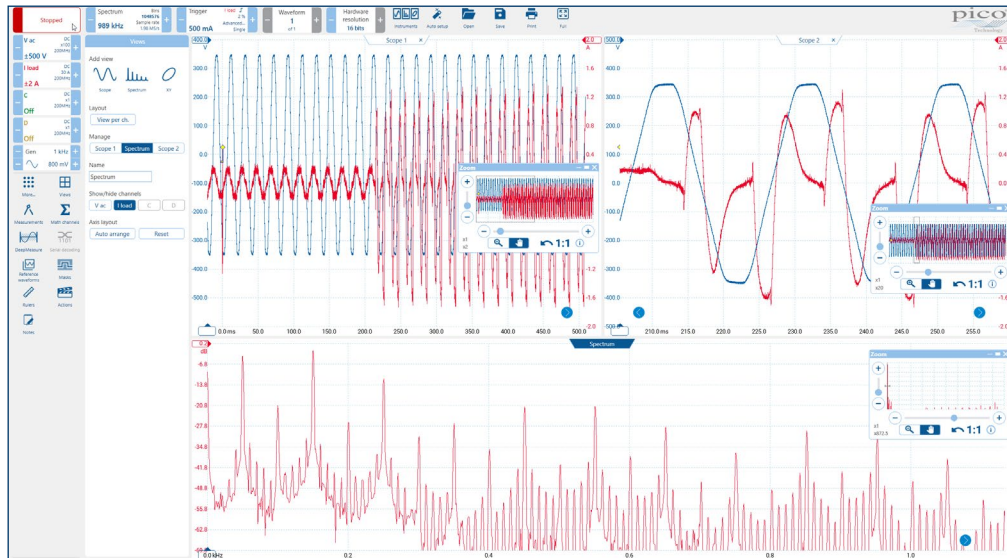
Stopped

Spectrum
989 kHz
Bins 1048576
Sample rate 1.96 MS/s

Trigger
500 mA
Rising 2%
Advanced...
Single

Waveform
1
of 1

Hardware resolution
16 bits

Instruments  Auto setup  Open  Save  Print  Full

pico
Technology

V ac
DC ×100 200MHz
±500 V

I load
DC 30 A 200MHz
±2 A

C
DC ×1 200MHz
Off

D
DC ×1 200MHz
Off

Gen
1 kHz
800 mV

More...  Views
Measurements  Math channels
DeepMeasure  Serial decoding
Reference waveforms  Masks
Rulers  Actions
Notes

Views

Add view
Scope  Spectrum  XY

Layout
View per ch.

Manage
Scope 1  Spectrum  Scope 2

Name
Spectrum

Show/hide channels
V ac  I load  C  D

Axis layout
Auto arrange  Reset

Scope 1
400.0 V
300.0
200.0
100.0
0.0
-100.0
-200.0
-300.0
-400.0
-500.0

2.0 A
1.6
1.2
0.8
0.4
0.0
-0.4
-0.8
-1.2
-1.6
-2.0

0.0 ms  50.0  100.0  150.0  200.0  250.0  300.0  350.0  400.0  450.0  500.0

Zoom
x1
x2
1:1

Scope 2
500.0 V
400.0
300.0
200.0
100.0
0.0
-100.0
-200.0
-300.0
-400.0

210.0 ms  215.0  220.0  225.0  230.0  235.0  240.0  245.0  250.0  255.0

Zoom
x1
x20
1:1

Spectrum
dB
-6.9
-13.8
-20.8
-27.8
-34.8
-41.8
-48.8
-55.9
-62.9
-69.9

0.0 kHz  0.2  0.4  0.6  0.8  1.0

Zoom
x1
x872.5
1:1